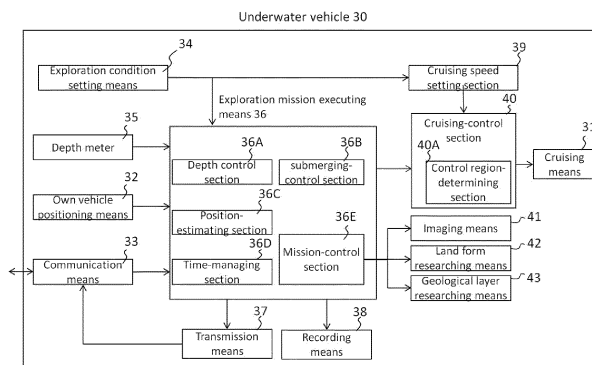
Underwater vehicle 30

34
Exploration condition setting means

39
Cruising speed setting section

Exploration mission executing means 36

40
Cruising-control section

35
Depth meter

36A
Depth control section

36B
submerging-control section

40A
Control region-determining section

31
Cruising means

32
Own vehicle positioning means

36C
Position-estimating section

36E
Mission-control section

41
Imaging means

33
Communication means

36D
Time-managing section

42
Land form researching means

43
Geological layer researching means

37
Transmission means

38
Recording means